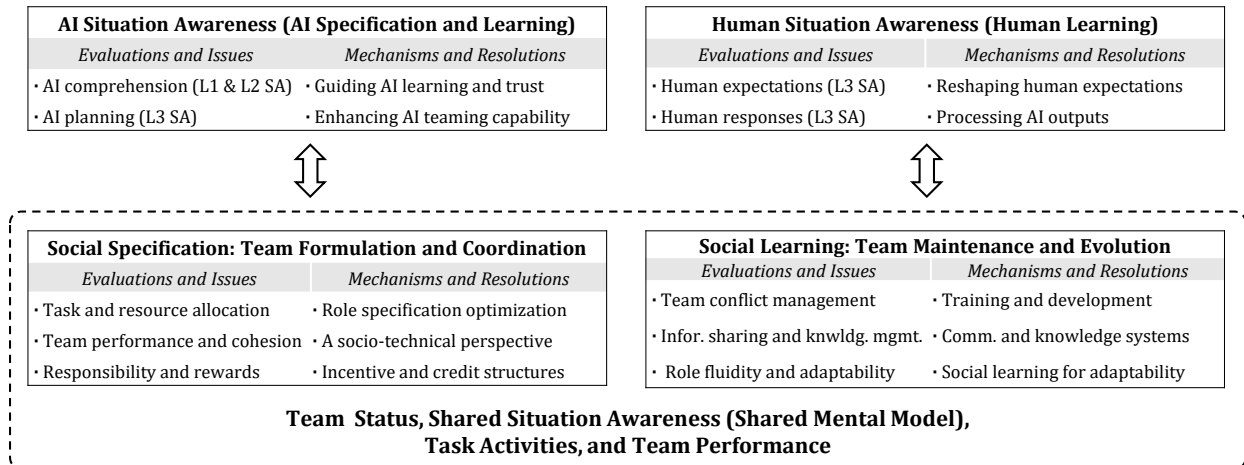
**AI Situation Awareness (AI Specification and Learning)**

| *Evaluations and Issues* | *Mechanisms and Resolutions* |
|---|---|
| · AI comprehension (L1 & L2 SA) | · Guiding AI learning and trust |
| · AI planning (L3 SA) | · Enhancing AI teaming capability |

**Human Situation Awareness (Human Learning)**

| *Evaluations and Issues* | *Mechanisms and Resolutions* |
|---|---|
| · Human expectations (L3 SA) | · Reshaping human expectations |
| · Human responses (L3 SA) | · Processing AI outputs |

**Social Specification: Team Formulation and Coordination**

| *Evaluations and Issues* | *Mechanisms and Resolutions* |
|---|---|
| · Task and resource allocation | · Role specification optimization |
| · Team performance and cohesion | · A socio-technical perspective |
| · Responsibility and rewards | · Incentive and credit structures |

**Social Learning: Team Maintenance and Evolution**

| *Evaluations and Issues* | *Mechanisms and Resolutions* |
|---|---|
| · Team conflict management | · Training and development |
| · Infor. sharing and knwldg. mgmt. | · Comm. and knowledge systems |
| · Role fluidity and adaptability | · Social learning for adaptability |

**Team Status, Shared Situation Awareness (Shared Mental Model), Task Activities, and Team Performance**